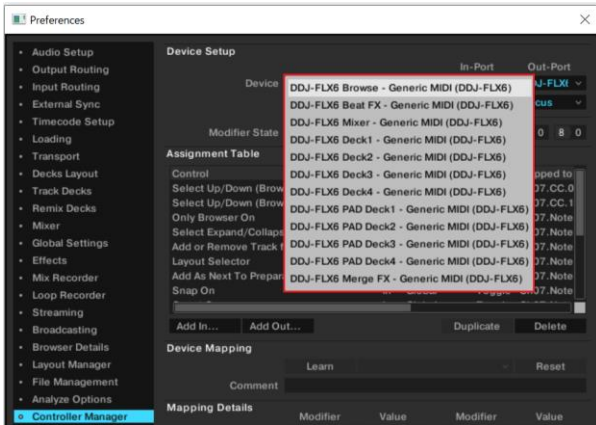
Preferences

Audio Setup
Output Routing
Input Routing
External Sync
Timecode Setup
Loading
Transport
Decks Layout
Track Decks
Remix Decks
Mixer
Global Settings
Effects
Mix Recorder
Loop Recorder
Streaming
Broadcasting
Browser Details
Layout Manager
File Management
Analyze Options
Controller Manager

Device Setup

In-Port Out-Port

Device

J-FLXI

cus

Modifier State

0 8 0

Assignment Table

Control

Select Up/Down (Brow

Select Up/Down (Brow

Only Browser On

Select Expand/Collaps

Add or Remove Track f

Layout Selector

Add As Next To Prepar

Snap On

pped to

07.CC.0

07.CC.1

07.Note

07.Note

07.Note

07.Note

07.Note

07.Note

DDJ-FLX6 Browse - Generic MIDI (DDJ-FLX6)
DDJ-FLX6 Beat FX - Generic MIDI (DDJ-FLX6)
DDJ-FLX6 Mixer - Generic MIDI (DDJ-FLX6)
DDJ-FLX6 Deck1 - Generic MIDI (DDJ-FLX6)
DDJ-FLX6 Deck2 - Generic MIDI (DDJ-FLX6)
DDJ-FLX6 Deck3 - Generic MIDI (DDJ-FLX6)
DDJ-FLX6 Deck4 - Generic MIDI (DDJ-FLX6)
DDJ-FLX6 PAD Deck1 - Generic MIDI (DDJ-FLX6)
DDJ-FLX6 PAD Deck2 - Generic MIDI (DDJ-FLX6)
DDJ-FLX6 PAD Deck3 - Generic MIDI (DDJ-FLX6)
DDJ-FLX6 PAD Deck4 - Generic MIDI (DDJ-FLX6)
DDJ-FLX6 Merge FX - Generic MIDI (DDJ-FLX6)

Add In... Add Out... Duplicate Delete

Device Mapping

Learn Reset

Comment

Mapping Details Modifier Value Modifier Value